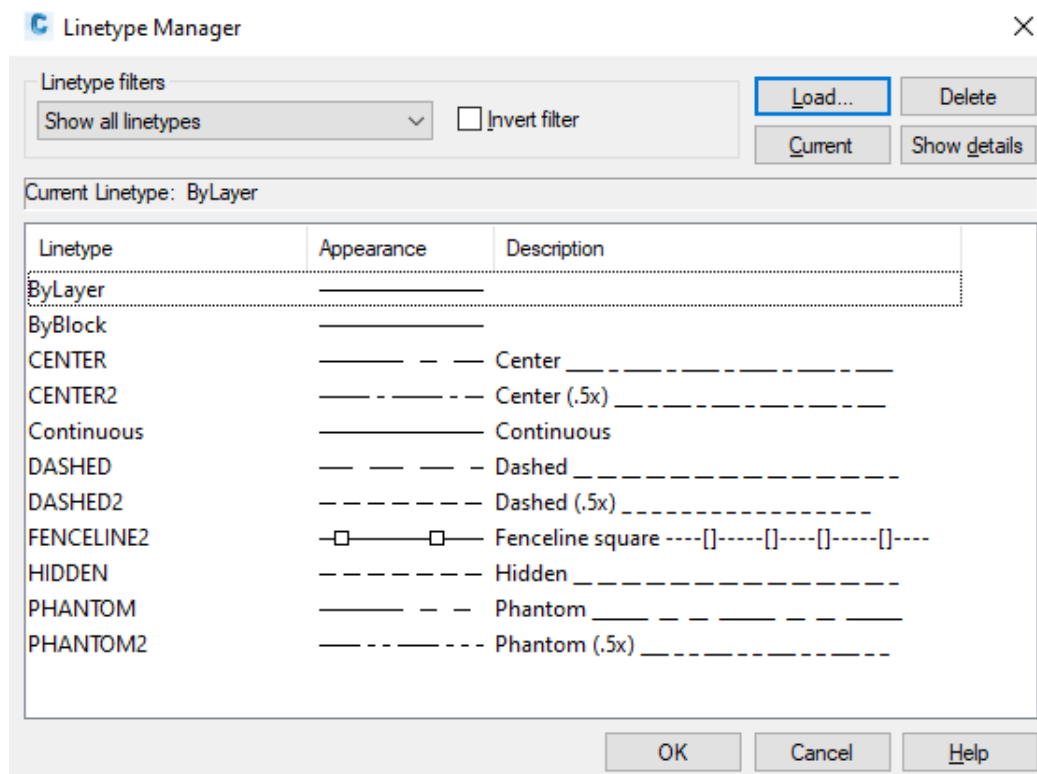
Linetype Manager

Linetype filters
Show all linetypes
Invert filter

Load...
Delete
Current
Show details

Current Linetype: ByLayer

| Linetype | Appearance | Description |
|---|---|---|
| ByLayer | | |
| ByBlock | | |
| CENTER | | Center ____ _ ____ _ ____ _ ____ _ ____ _ ____ |
| CENTER2 | | Center (.5x) ___ _ ___ _ ___ _ ___ _ ___ _ ___ |
| Continuous | | Continuous |
| DASHED | | Dashed __ __ __ __ __ __ __ __ __ __ __ __ __ _ |
| DASHED2 | | Dashed (.5x) _ _ _ _ _ _ _ _ _ _ _ _ _ _ _ _ _ _ |
| FENCELINE2 | | Fenceline square ----[]-----[]----[]-----[]---- |
| HIDDEN | | Hidden __ __ __ __ __ __ __ __ __ __ __ __ __ __ |
| PHANTOM | | Phantom ______ __ __ ______ __ __ ______ |
| PHANTOM2 | | Phantom (.5x) ___ _ _ ___ _ _ ___ _ _ ___ _ _ |

OK
Cancel
Help